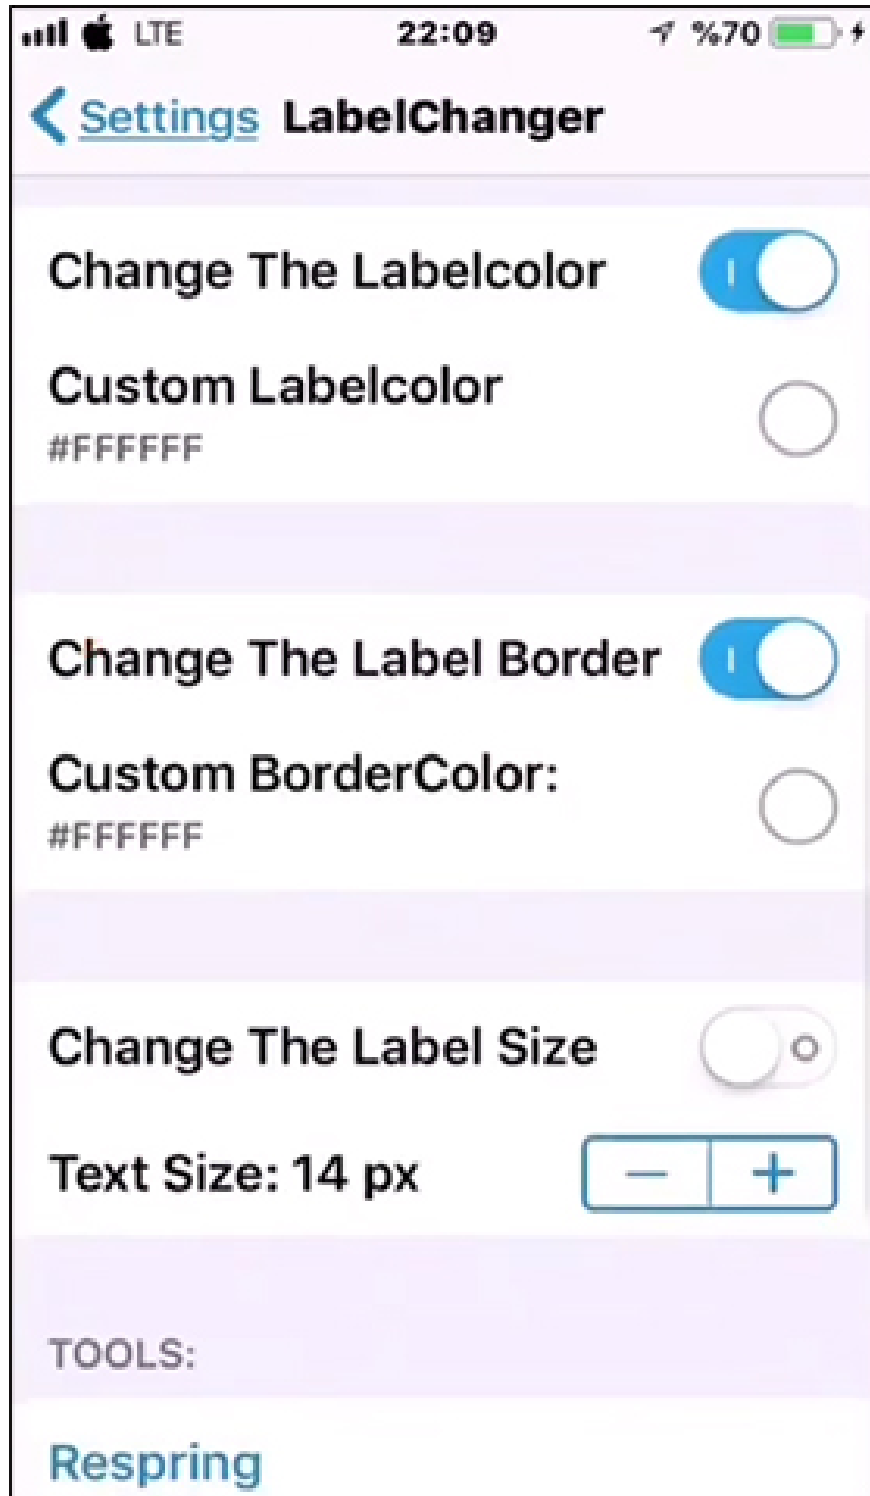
LTE 22:09 %70

Settings LabelChanger

Change The Labelcolor

Custom Labelcolor
#FFFFFF

Change The Label Border

Custom BorderColor:
#FFFFFF

Change The Label Size

Text Size: 14 px
−
+

TOOLS:

Respring